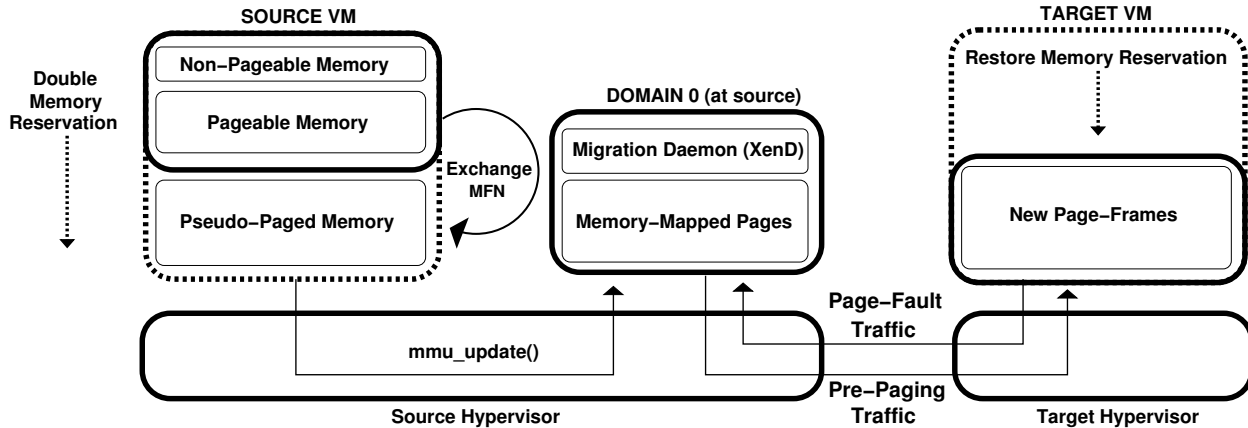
Double Memory Reservation

SOURCE VM

Non-Pageable Memory

Pageable Memory

Pseudo-Paged Memory

Exchange MFN

DOMAIN 0 (at source)

Migration Daemon (XenD)

Memory-Mapped Pages

TARGET VM

Restore Memory Reservation

New Page-Frames

Page-Fault Traffic

mmu_update()

Pre-Paging Traffic

Source Hypervisor

Target Hypervisor